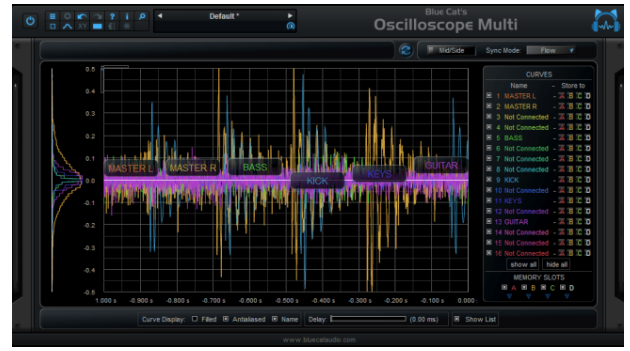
Default *

Blue Cat's
Oscilloscope Multi

Mid/Side Sync Mode: Flow

0.5
0.4
0.3
0.2
0.1
0.0
-0.1
-0.2
-0.3
-0.4
-0.5

MASTER L
MASTER R
BASS
KICK
KEYS
GUITAR

-1.000 s -0.900 s -0.800 s -0.700 s -0.600 s -0.500 s -0.400 s -0.300 s -0.200 s -0.100 s 0.000

CURVES
Name - Store to
1 MASTER L - A B C D
2 MASTER R - A B C D
3 Not Connected - A B C D
4 Not Connected - A B C D
5 BASS - A B C D
6 Not Connected - A B C D
7 Not Connected - A B C D
8 Not Connected - A B C D
9 KICK - A B C D
10 Not Connected - A B C D
11 KEYS - A B C D
12 Not Connected - A B C D
13 GUITAR - A B C D
14 Not Connected - A B C D
15 Not Connected - A B C D
16 Not Connected - A B C D
show all hide all
MEMORY SLOTS
A B C D

Curve Display: Filled Antialiased Name Delay: (0.00 ms) Show List

www.bluecataudio.com